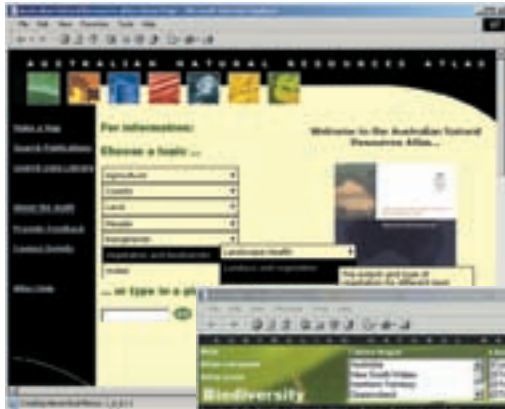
A U S T R A L I A N N A T U R A L R E S O U R C E S A T L A S

For information:

Choose a topic ...

Agriculture

Coasts

Land

Water

Vegetation and biodiversity

Landscape health

... or type in a pl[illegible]

Welcome to the Australian Natural Resources Atlas...

Biodiversity

Australia

New South Wales

Northern Territory

Queensland